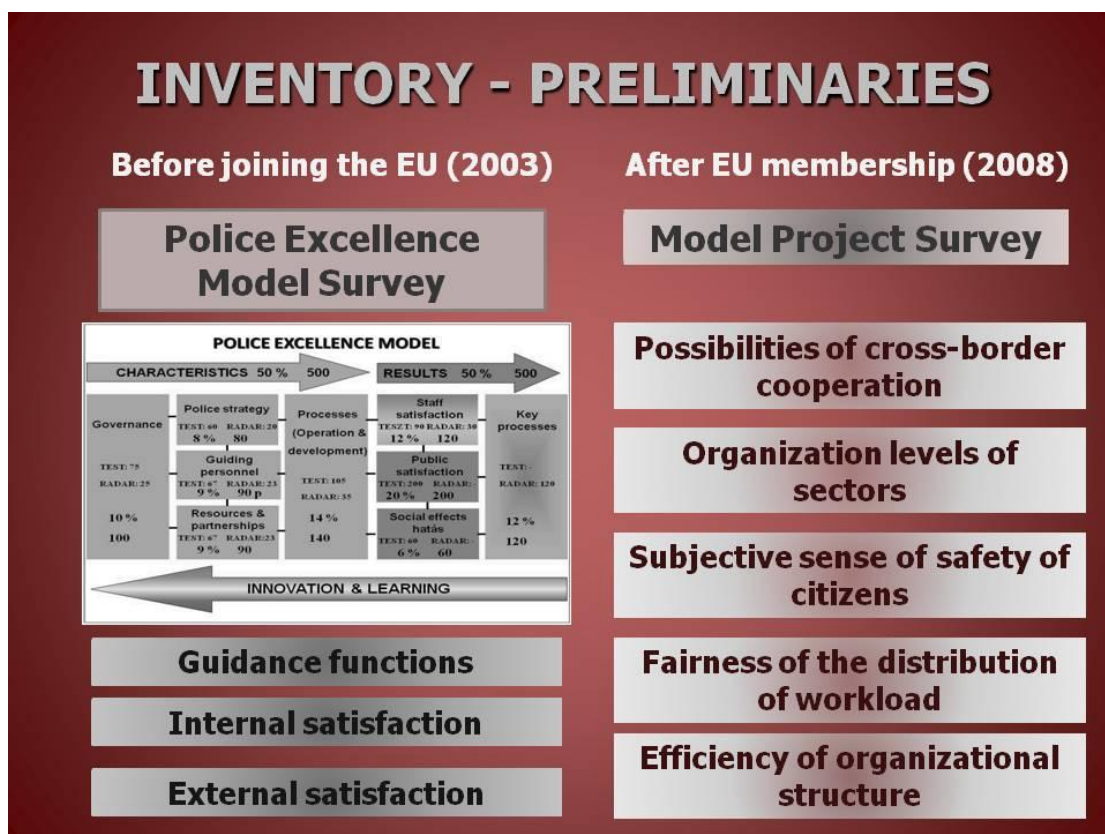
INVENTORY - PRELIMINARIES

Before joining the EU (2003)

Police Excellence Model Survey

POLICE EXCELLENCE MODEL

CHARACTERISTICS 50 % 500

RESULTS 50 % 500

Governance

TEST: 75
RADAR: 25

10 %
100

Police strategy
TEST: 60 RADAR: 20
8 % 80

Guiding personnel
TEST: 67 RADAR: 23
9 % 90 p

Resources & partnerships
TEST: 67 RADAR: 23
9 % 90

Processes (Operation & development)

TEST: 105
RADAR: 35

14 %
140

Staff satisfaction
TESZT: 90 RADAR: 30
12 % 120

Public satisfaction
TEST: 200 RADAR:
20 % 200

Social effects hatás
TEST: 60 RADAR:
6 % 60

Key processes

TEST: -
RADAR: 120

12 %
120

INNOVATION & LEARNING

Guidance functions

Internal satisfaction

External satisfaction

After EU membership (2008)

Model Project Survey

Possibilities of cross-border cooperation

Organization levels of sectors

Subjective sense of safety of citizens

Fairness of the distribution of workload

Efficiency of organizational structure